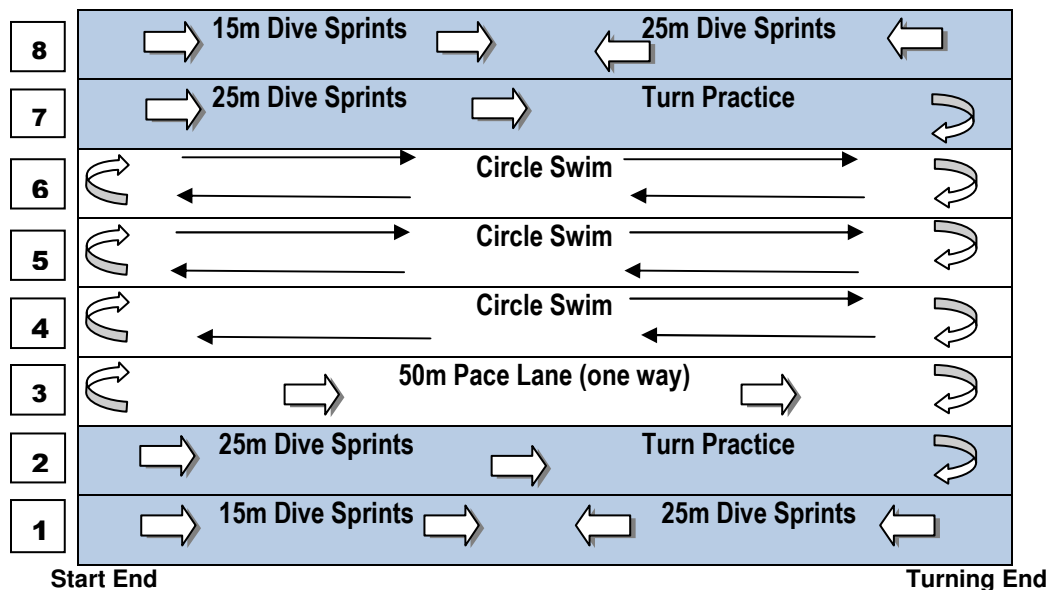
8 15m Dive Sprints 25m Dive Sprints

7 25m Dive Sprints Turn Practice

6 Circle Swim

5 Circle Swim

4 Circle Swim

3 50m Pace Lane (one way)

2 25m Dive Sprints Turn Practice

1 15m Dive Sprints 25m Dive Sprints

Start End

Turning End